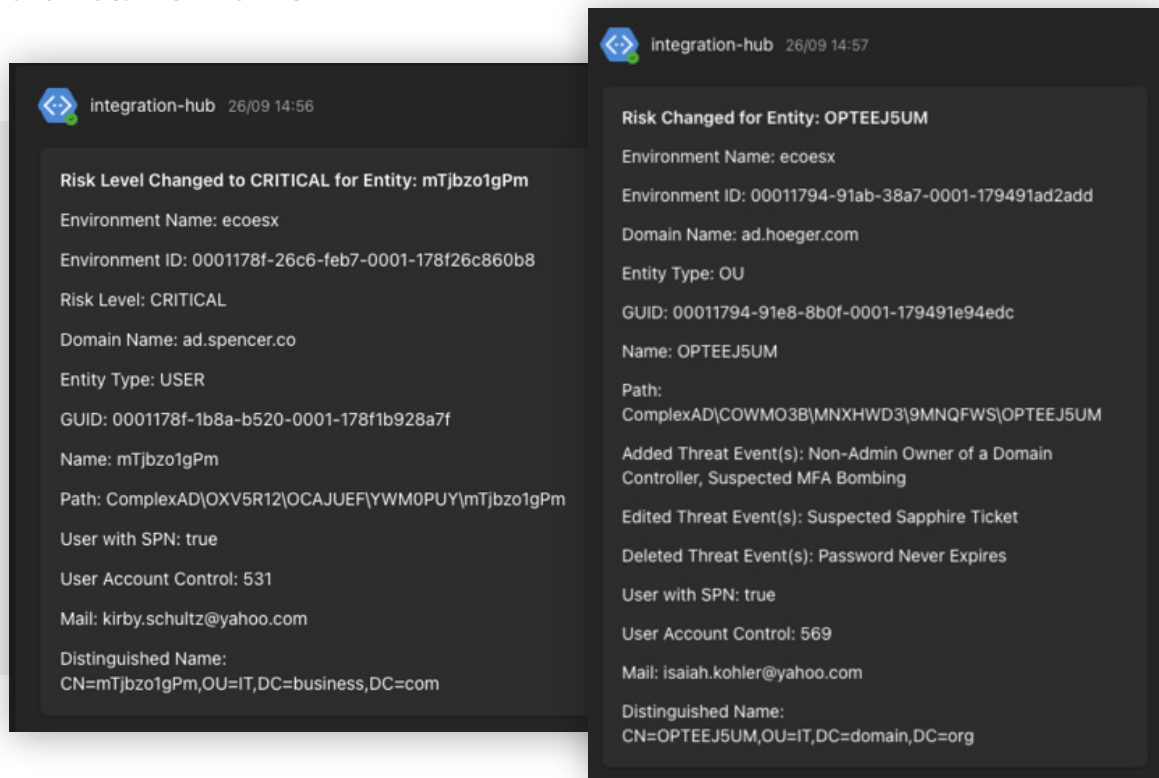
integration-hub 26/09 14:56

Risk Level Changed to CRITICAL for Entity: mTjbzo1gPm

Environment Name: ecoesx

Environment ID: 0001178f-26c6-feb7-0001-178f26c860b8

Risk Level: CRITICAL

Domain Name: ad.spencer.co

Entity Type: USER

GUID: 0001178f-1b8a-b520-0001-178f1b928a7f

Name: mTjbzo1gPm

Path: ComplexAD\OXV5R12\OCAJUEF\YWM0PUY\mTjbzo1gPm

User with SPN: true

User Account Control: 531

Mail: kirby.schultz@yahoo.com

Distinguished Name: CN=mTjbzo1gPm,OU=IT,DC=business,DC=com

integration-hub 26/09 14:57

Risk Changed for Entity: OPTEEJ5UM

Environment Name: ecoesx

Environment ID: 00011794-91ab-38a7-0001-179491ad2add

Domain Name: ad.hoeger.com

Entity Type: OU

GUID: 00011794-91e8-8b0f-0001-179491e94edc

Name: OPTEEJ5UM

Path: ComplexAD\COWMO3B\MNXHWD3\9MNQFWS\OPTEEJ5UM

Added Threat Event(s): Non-Admin Owner of a Domain Controller, Suspected MFA Bombing

Edited Threat Event(s): Suspected Sapphire Ticket

Deleted Threat Event(s): Password Never Expires

User with SPN: true

User Account Control: 569

Mail: isaiah.kohler@yahoo.com

Distinguished Name: CN=OPTEEJ5UM,OU=IT,DC=domain,DC=org